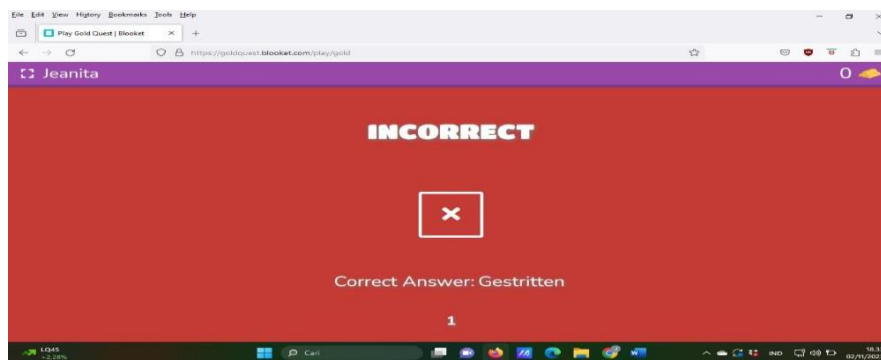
File Edit View History Bookmarks Tools Help

Play Gold Quest | Blooket ×

https://goldquest.blooket.com/play/gold

Jeanita

0

INCORRECT

Correct Answer: Gestritten

1

LQ45
+2,28%

Cari

IND

18.3
02/11/202